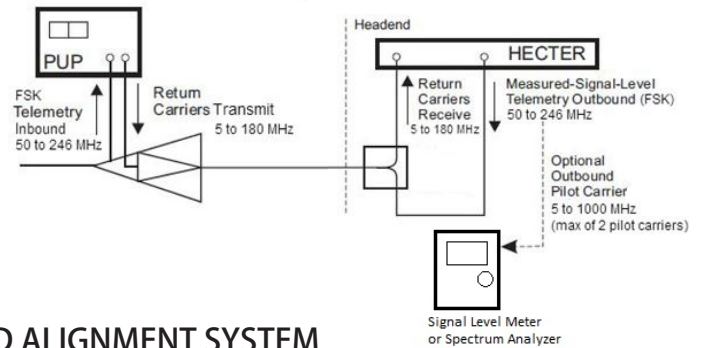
PUP

FSK Telemetry Inbound 50 to 246 MHz

Return Carriers Transmit 5 to 180 MHz

Headend

HECTER

Return Carriers Receive 5 to 180 MHz

Measured-Signal-Level Telemetry Outbound (FSK) 50 to 246 MHz

Optional Outbound Pilot Carrier 5 to 1000 MHz (max of 2 pilot carriers)

Signal Level Meter or Spectrum Analyzer

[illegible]D ALIGNMENT SYSTEM